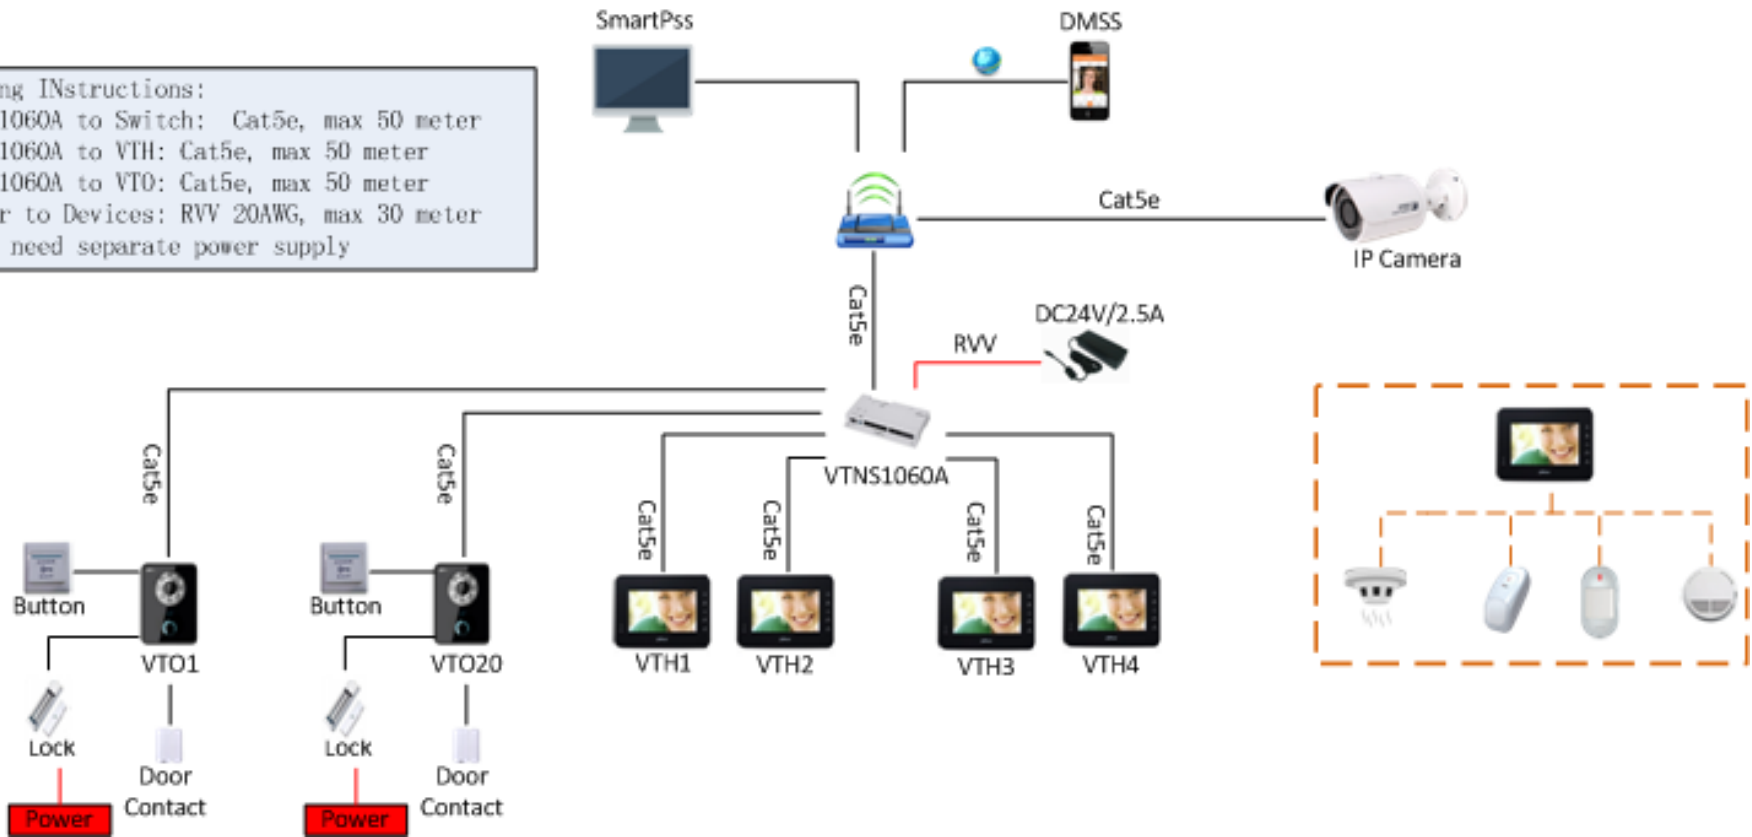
ng INstructions:
1060A to Switch: Cat5e, max 50 meter
1060A to VTH: Cat5e, max 50 meter
1060A to VTO: Cat5e, max 50 meter
r to Devices: RVV 20AWG, max 30 meter
need separate power supply

SmartPss

DMSS

Cat5e

IP Camera

Cat5e

DC24V/2.5A

RVV

VTNS1060A

Cat5e

Cat5e

Cat5e

Cat5e

Cat5e

Cat5e

Button

VTO1

Button

VTO20

VTH1

VTH2

VTH3

VTH4

Lock

Door Contact

Lock

Door Contact

Power

Power